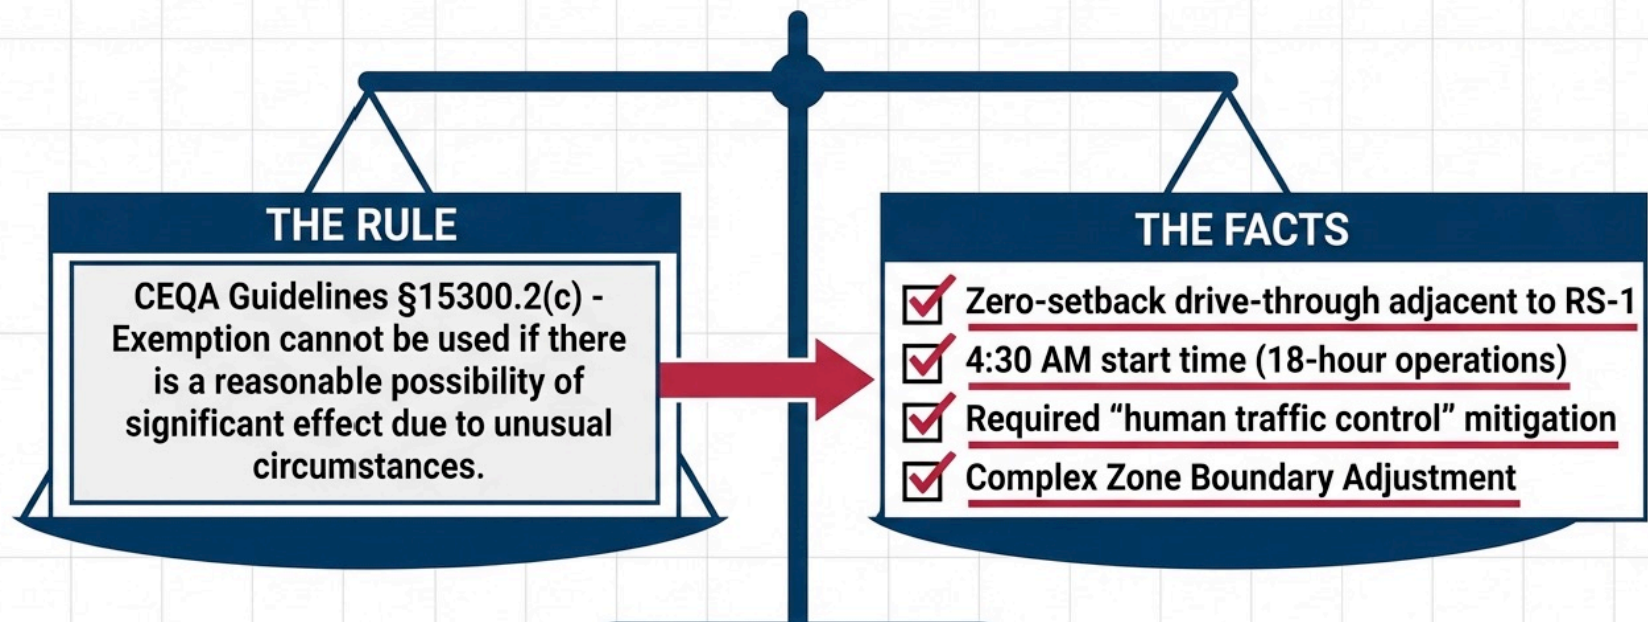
THE RULE

CEQA Guidelines §15300.2(c) - Exemption cannot be used if there is a reasonable possibility of significant effect due to unusual circumstances.

THE FACTS

Zero-setback drive-through adjacent to RS-1

4:30 AM start time (18-hour operations)

Required "human traffic control" mitigation

Complex Zone Boundary Adjustment